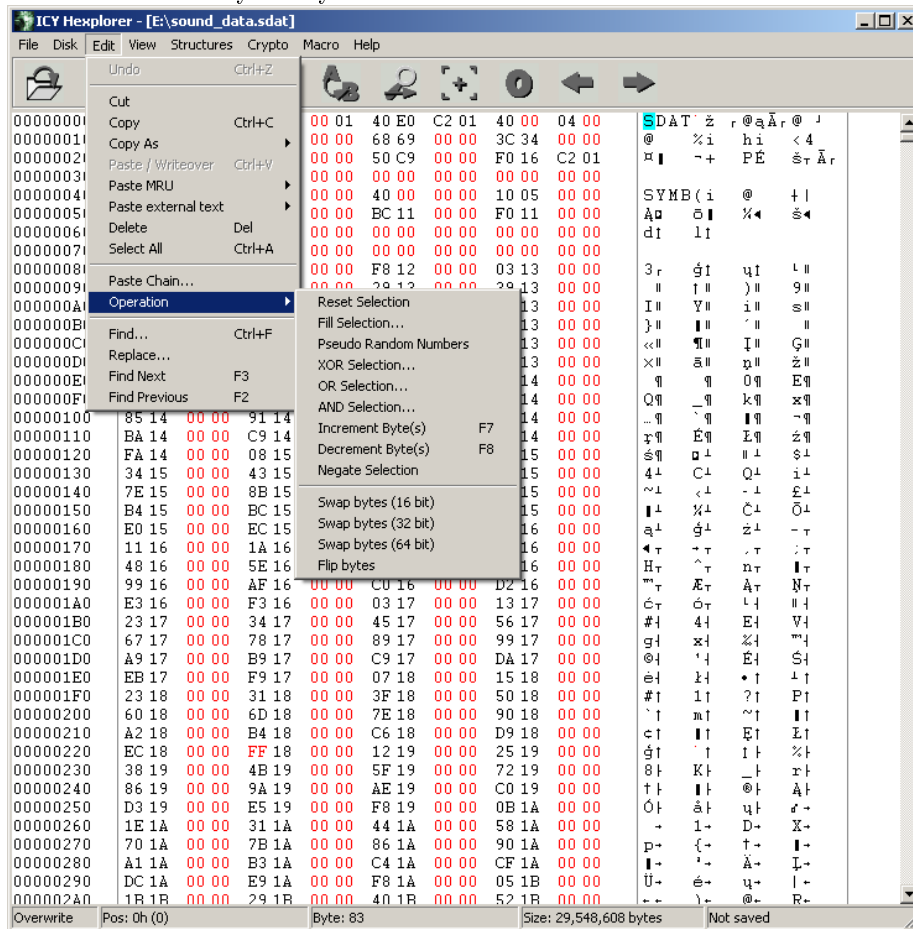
ICY Hexplorer - [E:\sound_data.sdat]

File Disk Edit View Structures Crypto Macro Help

Undo Ctrl+Z
Cut
Copy Ctrl+C
Copy As
Paste / Writeover Ctrl+V
Paste MRU
Paste external text
Delete Del
Select All Ctrl+A
Paste Chain...
Operation
Find... Ctrl+F
Replace...
Find Next F3
Find Previous F2

Reset Selection
Fill Selection...
Pseudo Random Numbers
XOR Selection...
OR Selection...
AND Selection...
Increment Byte(s) F7
Decrement Byte(s) F8
Negate Selection
Swap bytes (16 bit)
Swap bytes (32 bit)
Swap bytes (64 bit)
Flip bytes

| | | | | | | | | | | |
|---|---|---|---|---|---|---|---|---|---|---|
| 0000000 | | | | 00 01 | 40 E0 | C2 01 | 40 00 | 04 00 | SDAT ž ┌@ąĀ┌@ ┘ |
| 0000001 | | | | 00 00 | 68 69 | 00 00 | 3C 34 | 00 00 | @ %i hi <4 |
| 0000002 | | | | 00 00 | 50 C9 | 00 00 | F0 16 | C2 01 | ¤▌ ¬+ PÉ š┬ Ā┌ |
| 0000003 | | | | 00 00 | 00 00 | 00 00 | 00 00 | 00 00 | |
| 0000004 | | | | 00 00 | 40 00 | 00 00 | 10 05 | 00 00 | SYMB(i @ ╪| |
| 0000005 | | | | 00 00 | BC 11 | 00 00 | F0 11 | 00 00 | |
| 0000006 | | | | 00 00 | 00 00 | 00 00 | 00 00 | 00 00 | |
| 0000007 | | | | 00 00 | 00 00 | 00 00 | 00 00 | 00 00 | |
| 0000008 | | | | 00 00 | F8 12 | 00 00 | 03 13 | 00 00 | |
| 0000009 | | | | 00 00 | 29 13 | 00 00 | 39 13 | 00 00 | |
| 00000100 | 85 14 | 00 00 | 91 14 | | | | | | |
| 00000110 | BA 14 | 00 00 | C9 14 | | | | | | |
| 00000120 | FA 14 | 00 00 | 08 15 | | | | | | |
| 00000130 | 34 15 | 00 00 | 43 15 | | | | | | |
| 00000140 | 7E 15 | 00 00 | 8B 15 | | | | | | |
| 00000150 | B4 15 | 00 00 | BC 15 | | | | | | |
| 00000160 | E0 15 | 00 00 | EC 15 | | | | | | |
| 00000170 | 11 16 | 00 00 | 1A 16 | | | | | | |
| 00000180 | 48 16 | 00 00 | 5E 16 | | | | | | |
| 00000190 | 99 16 | 00 00 | AF 16 | 00 00 | C0 16 | 00 00 | D2 16 | 00 00 | |
| 000001A0 | E3 16 | 00 00 | F3 16 | 00 00 | 03 17 | 00 00 | 13 17 | 00 00 | |
| 000001B0 | 23 17 | 00 00 | 34 17 | 00 00 | 45 17 | 00 00 | 56 17 | 00 00 | |
| 000001C0 | 67 17 | 00 00 | 78 17 | 00 00 | 89 17 | 00 00 | 99 17 | 00 00 | |
| 000001D0 | A9 17 | 00 00 | B9 17 | 00 00 | C9 17 | 00 00 | DA 17 | 00 00 | |
| 000001E0 | EB 17 | 00 00 | F9 17 | 00 00 | 07 18 | 00 00 | 15 18 | 00 00 | |
| 000001F0 | 23 18 | 00 00 | 31 18 | 00 00 | 3F 18 | 00 00 | 50 18 | 00 00 | |
| 00000200 | 60 18 | 00 00 | 6D 18 | 00 00 | 7E 18 | 00 00 | 90 18 | 00 00 | |
| 00000210 | A2 18 | 00 00 | B4 18 | 00 00 | C6 18 | 00 00 | D9 18 | 00 00 | |
| 00000220 | EC 18 | 00 00 | FF 18 | 00 00 | 12 19 | 00 00 | 25 19 | 00 00 | |
| 00000230 | 38 19 | 00 00 | 4B 19 | 00 00 | 5F 19 | 00 00 | 72 19 | 00 00 | |
| 00000240 | 86 19 | 00 00 | 9A 19 | 00 00 | AE 19 | 00 00 | C0 19 | 00 00 | |
| 00000250 | D3 19 | 00 00 | E5 19 | 00 00 | F8 19 | 00 00 | 0B 1A | 00 00 | |
| 00000260 | 1E 1A | 00 00 | 31 1A | 00 00 | 44 1A | 00 00 | 58 1A | 00 00 | |
| 00000270 | 70 1A | 00 00 | 7B 1A | 00 00 | 86 1A | 00 00 | 90 1A | 00 00 | |
| 00000280 | A1 1A | 00 00 | B3 1A | 00 00 | C4 1A | 00 00 | CF 1A | 00 00 | |
| 00000290 | DC 1A | 00 00 | E9 1A | 00 00 | F8 1A | 00 00 | 05 1B | 00 00 | |
| 000002A0 | 1B 1B | 00 00 | 29 1B | 00 00 | 40 1B | 00 00 | 52 1B | 00 00 | |

Overwrite | Pos: 0h (0) | Byte: 83 | Size: 29,548,608 bytes | Not saved